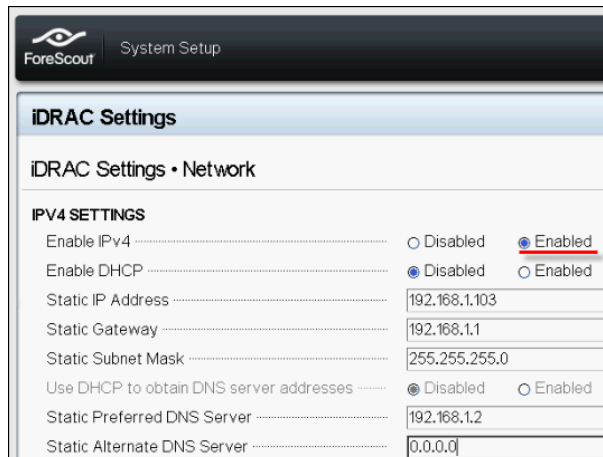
ForeScout System Setup

iDRAC Settings

iDRAC Settings • Network

IPV4 SETTINGS

| | | |
|---|---|---|
| Enable IPv4 | ○ Disabled | ◉ Enabled |
| Enable DHCP | ◉ Disabled | ○ Enabled |
| Static IP Address | 192.168.1.103 | |
| Static Gateway | 192.168.1.1 | |
| Static Subnet Mask | 255.255.255.0 | |
| Use DHCP to obtain DNS server addresses | ◉ Disabled | ○ Enabled |
| Static Preferred DNS Server | 192.168.1.2 | |
| Static Alternate DNS Server | 0.0.0.0 | |